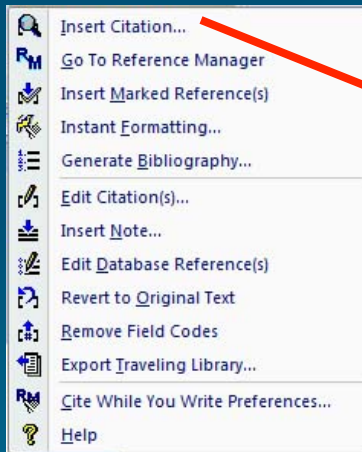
Insert Citation...
Go To Reference Manager
Insert Marked Reference(s)
Instant Formatting...
Generate Bibliography...
Edit Citation(s)...
Insert Note...
Edit Database Reference(s)
Revert to Original Text
Remove Field Codes
Export Traveling Library...
Cite While You Write Preferences...
Help